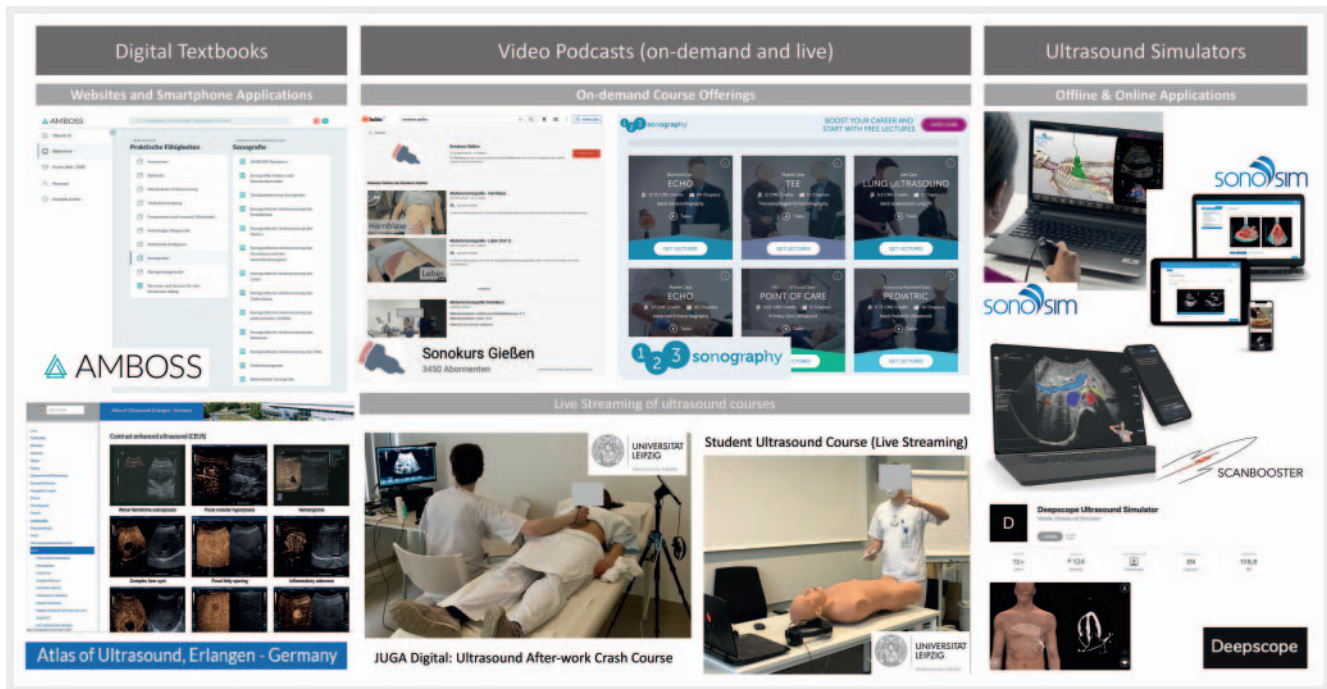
Digital Textbooks

Websites and Smartphone Applications

AMBOSS

Praktische Fähigkeiten

Sonografie

AMBOSS

Atlas of Ultrasound Erlangen - Germany

Contrast enhanced ultrasound (CEUS)

Atlas of Ultrasound, Erlangen - Germany

Video Podcasts (on-demand and live)

On-demand Course Offerings

Harnblase

Leber

Sonokurs Gießen

3450 Abonnenten

sonography

BOOST YOUR CAREER AND START WITH FREE LECTURES

ECHO

TEE

LUNG ULTRASOUND

ECHO

POINT OF CARE

PEDIATRIC

GET LECTURES

GET LECTURES

GET LECTURES

GET LECTURES

GET LECTURES

GET LECTURES

123 sonography

Live Streaming of ultrasound courses

UNIVERSITÄT LEIPZIG

JUGA Digital: Ultrasound After-work Crash Course

Student Ultrasound Course (Live Streaming)

UNIVERSITÄT LEIPZIG

Ultrasound Simulators

Offline & Online Applications

SONOSIM

SONOSIM

SCANBOOSTER

D

Deepscope Ultrasound Simulator

Deepscope